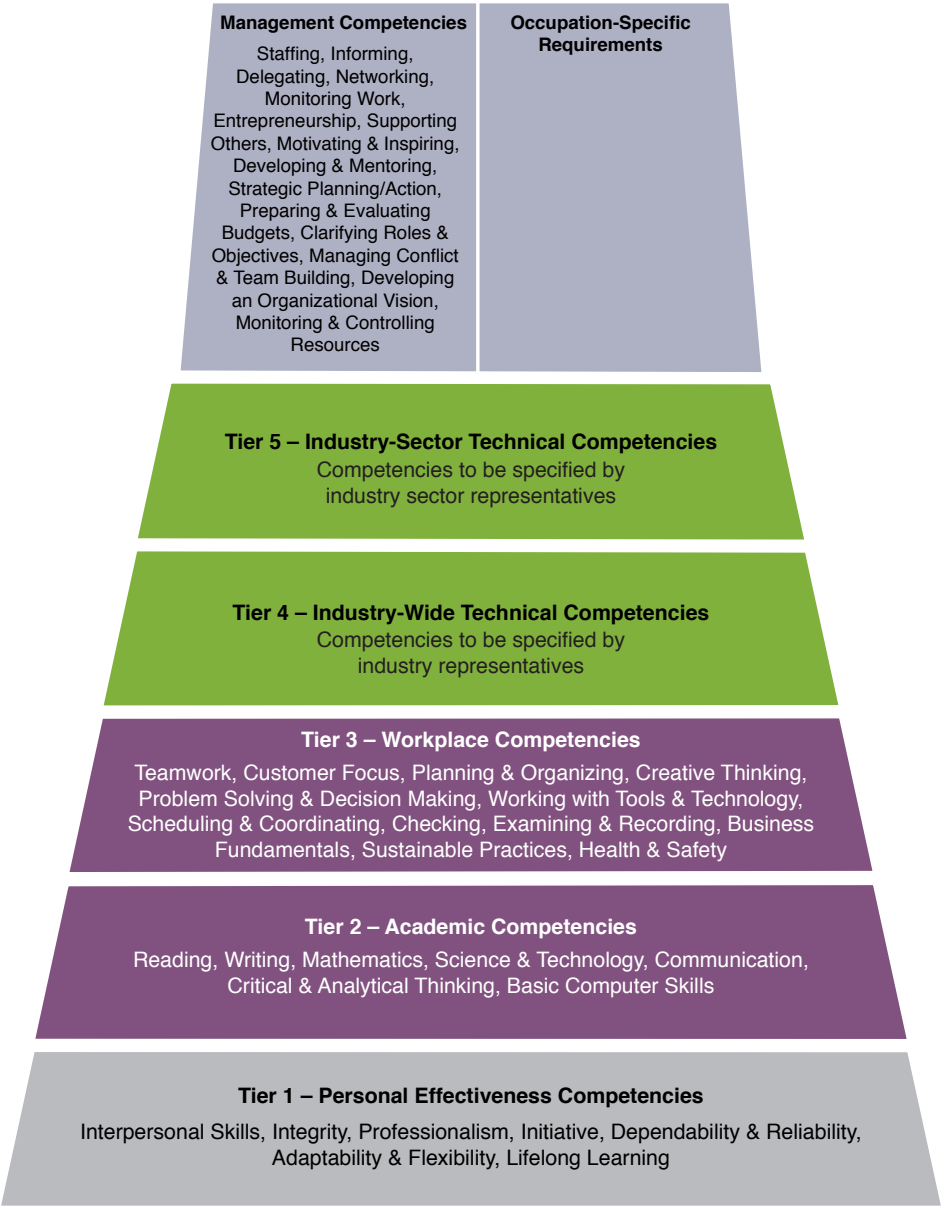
Management Competencies

Staffing, Informing, Delegating, Networking, Monitoring Work, Entrepreneurship, Supporting Others, Motivating & Inspiring, Developing & Mentoring, Strategic Planning/Action, Preparing & Evaluating Budgets, Clarifying Roles & Objectives, Managing Conflict & Team Building, Developing an Organizational Vision, Monitoring & Controlling Resources

Occupation-Specific Requirements

Tier 5 – Industry-Sector Technical Competencies

Competencies to be specified by industry sector representatives

Tier 4 – Industry-Wide Technical Competencies

Competencies to be specified by industry representatives

Tier 3 – Workplace Competencies

Teamwork, Customer Focus, Planning & Organizing, Creative Thinking, Problem Solving & Decision Making, Working with Tools & Technology, Scheduling & Coordinating, Checking, Examining & Recording, Business Fundamentals, Sustainable Practices, Health & Safety

Tier 2 – Academic Competencies

Reading, Writing, Mathematics, Science & Technology, Communication, Critical & Analytical Thinking, Basic Computer Skills

Tier 1 – Personal Effectiveness Competencies

Interpersonal Skills, Integrity, Professionalism, Initiative, Dependability & Reliability, Adaptability & Flexibility, Lifelong Learning